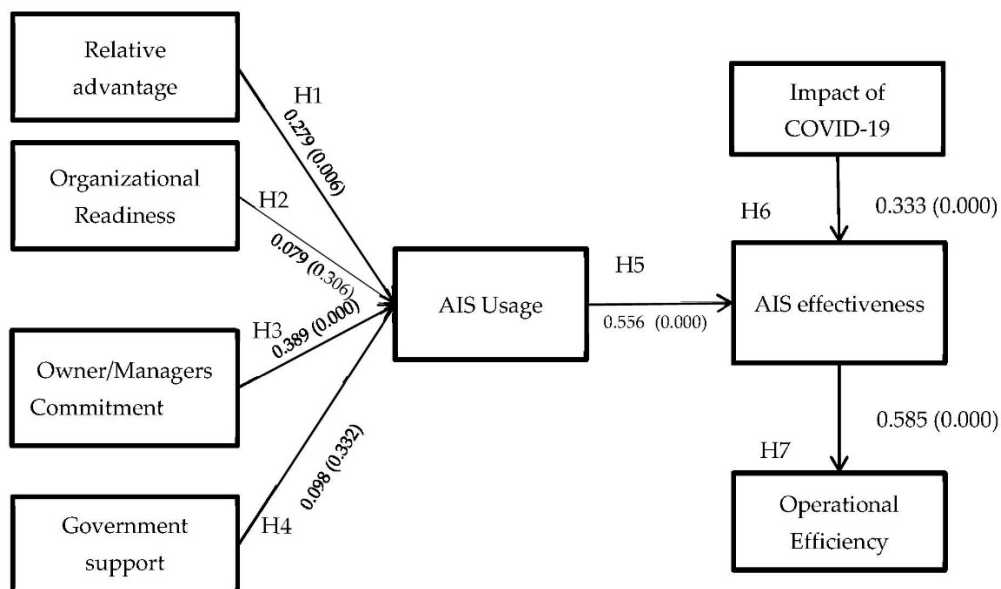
Relative advantage

H1

0.279 (0.006)

Organizational Readiness

H2

0.079 (0.306)

H3

0.389 (0.000)

Owner/Managers Commitment

0.098 (0.332)

Government support

H4

AIS Usage

H5

0.556 (0.000)

Impact of COVID-19

H6

0.333 (0.000)

AIS effectiveness

0.585 (0.000)

H7

Operational Efficiency